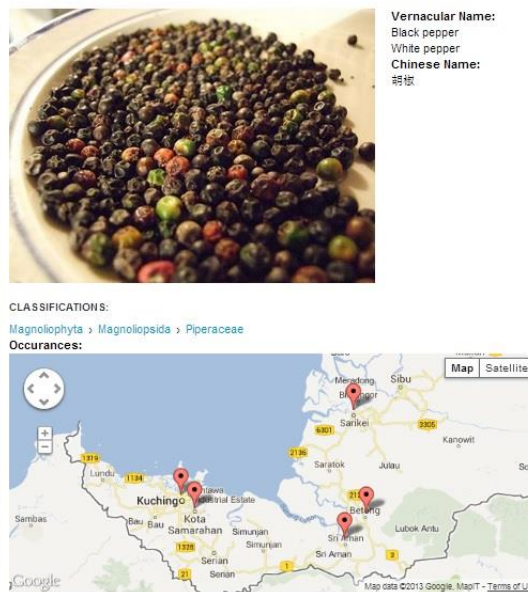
Vernacular Name:
Black pepper
White pepper
Chinese Name:
胡椒

CLASSIFICATIONS:

Magnoliophyta › Magnoliopsida › Piperaceae
Occurances:

Map Satellite

Sibu
Meradong
Bintangor
Sarikei
6301
3305
Kanowit
2136
Saratok
Julau
1319
Lundu
1134
Kuching
Santawa
Industrial Estate
Sambas
Bau
Kota Samarahan
Simunjan
Simunjan
Betong
Lubok Antu
1325
Sri Aman
Sri Aman
Serian
Serian
Google
Map data ©2013 Google, MapIT - Terms of U